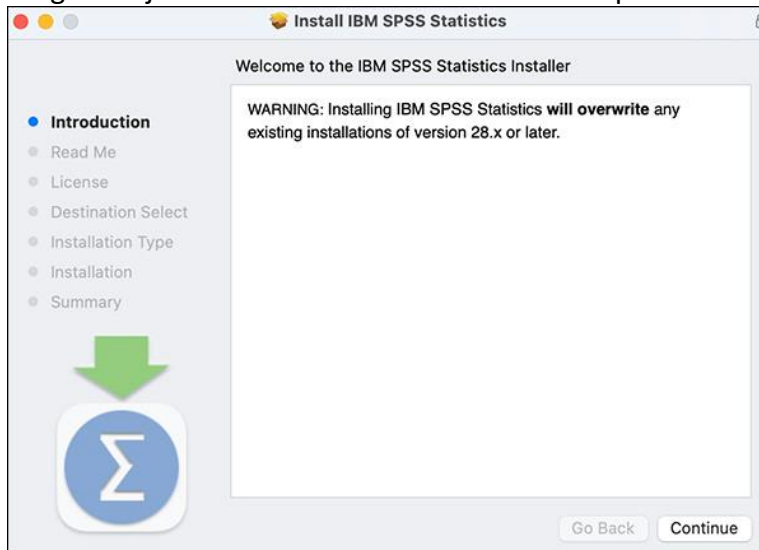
Install IBM SPSS Statistics

Welcome to the IBM SPSS Statistics Installer

Introduction
Read Me
License
Destination Select
Installation Type
Installation
Summary

WARNING: Installing IBM SPSS Statistics **will overwrite** any existing installations of version 28.x or later.

Go Back
Continue